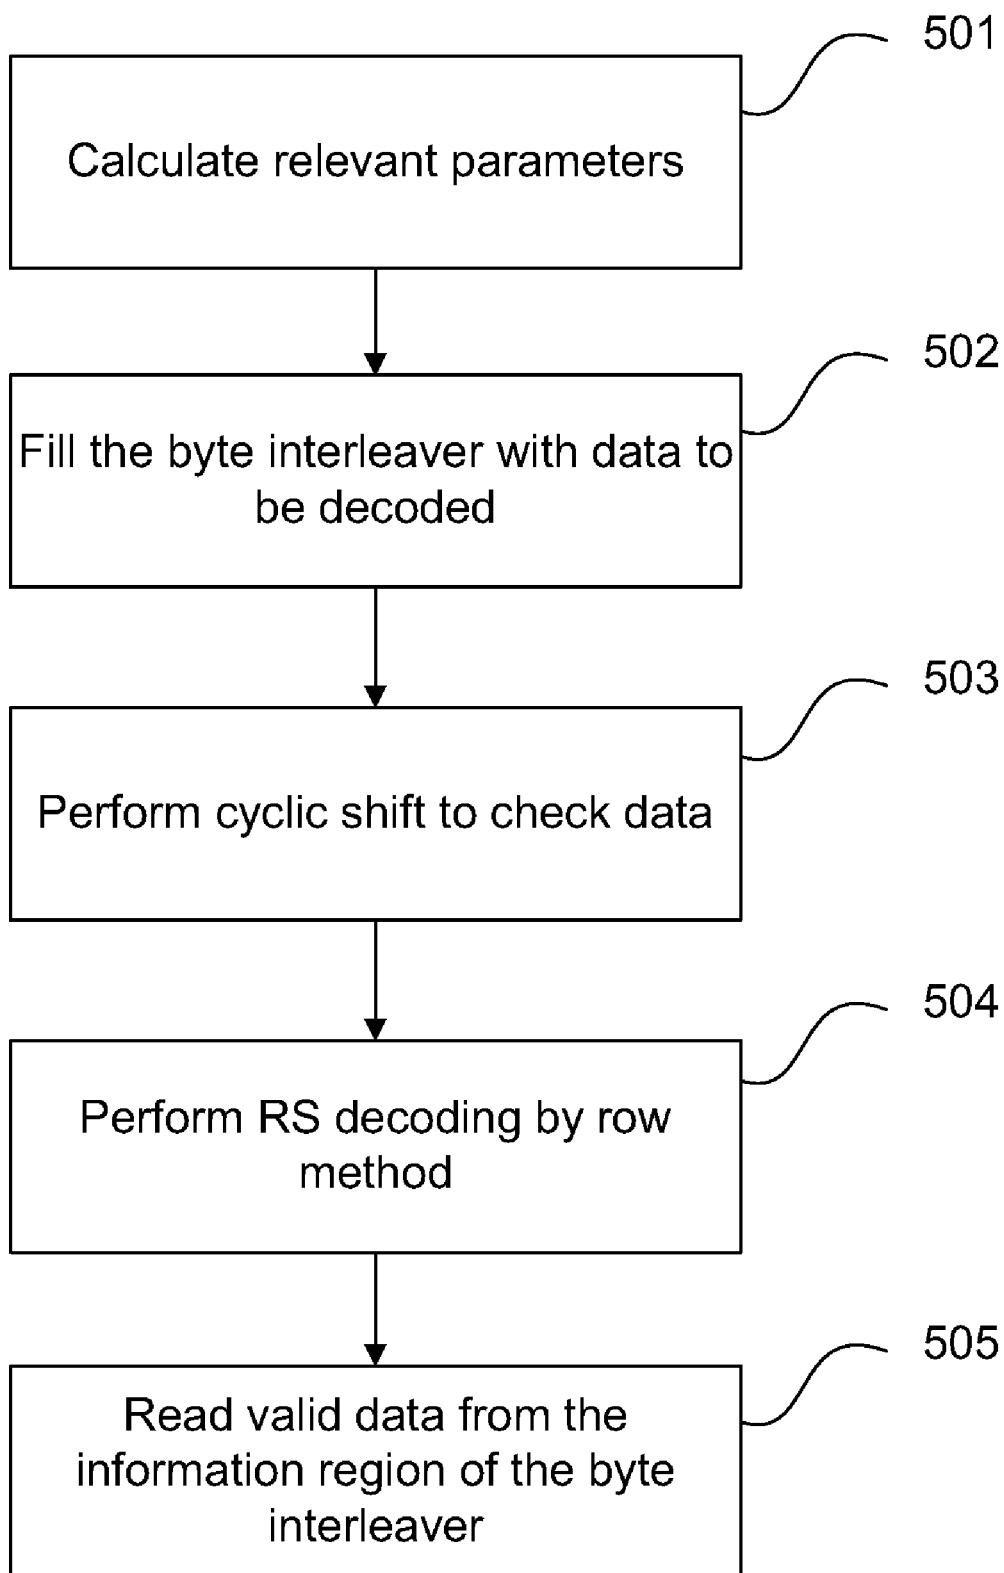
501

Calculate relevant parameters

502

Fill the byte interleaver with data to be decoded

503

Perform cyclic shift to check data

504

Perform RS decoding by row method

505

Read valid data from the information region of the byte interleaver